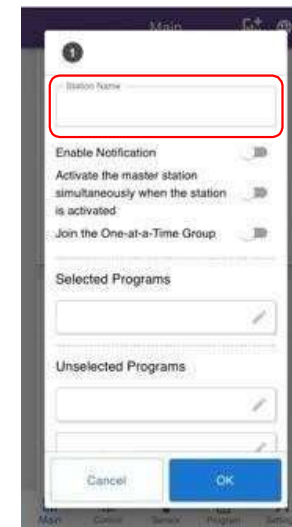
Main

1

Station Name

Enable Notification

Activate the master station simultaneously when the station is activated

Join the One-at-a-Time Group

Selected Programs

Unselected Programs

Cancel

OK

Main